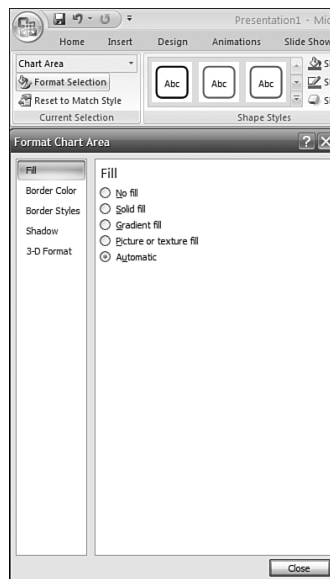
Presentation1 - Mic

Home Insert Design Animations Slide Show

Chart Area

Format Selection

Reset to Match Style

Current Selection

Abc Abc Abc

Shape Styles

Format Chart Area

?

Fill

Border Color

Border Styles

Shadow

3-D Format

Fill

No fill

Solid fill

Gradient fill

Picture or texture fill

Automatic

Close